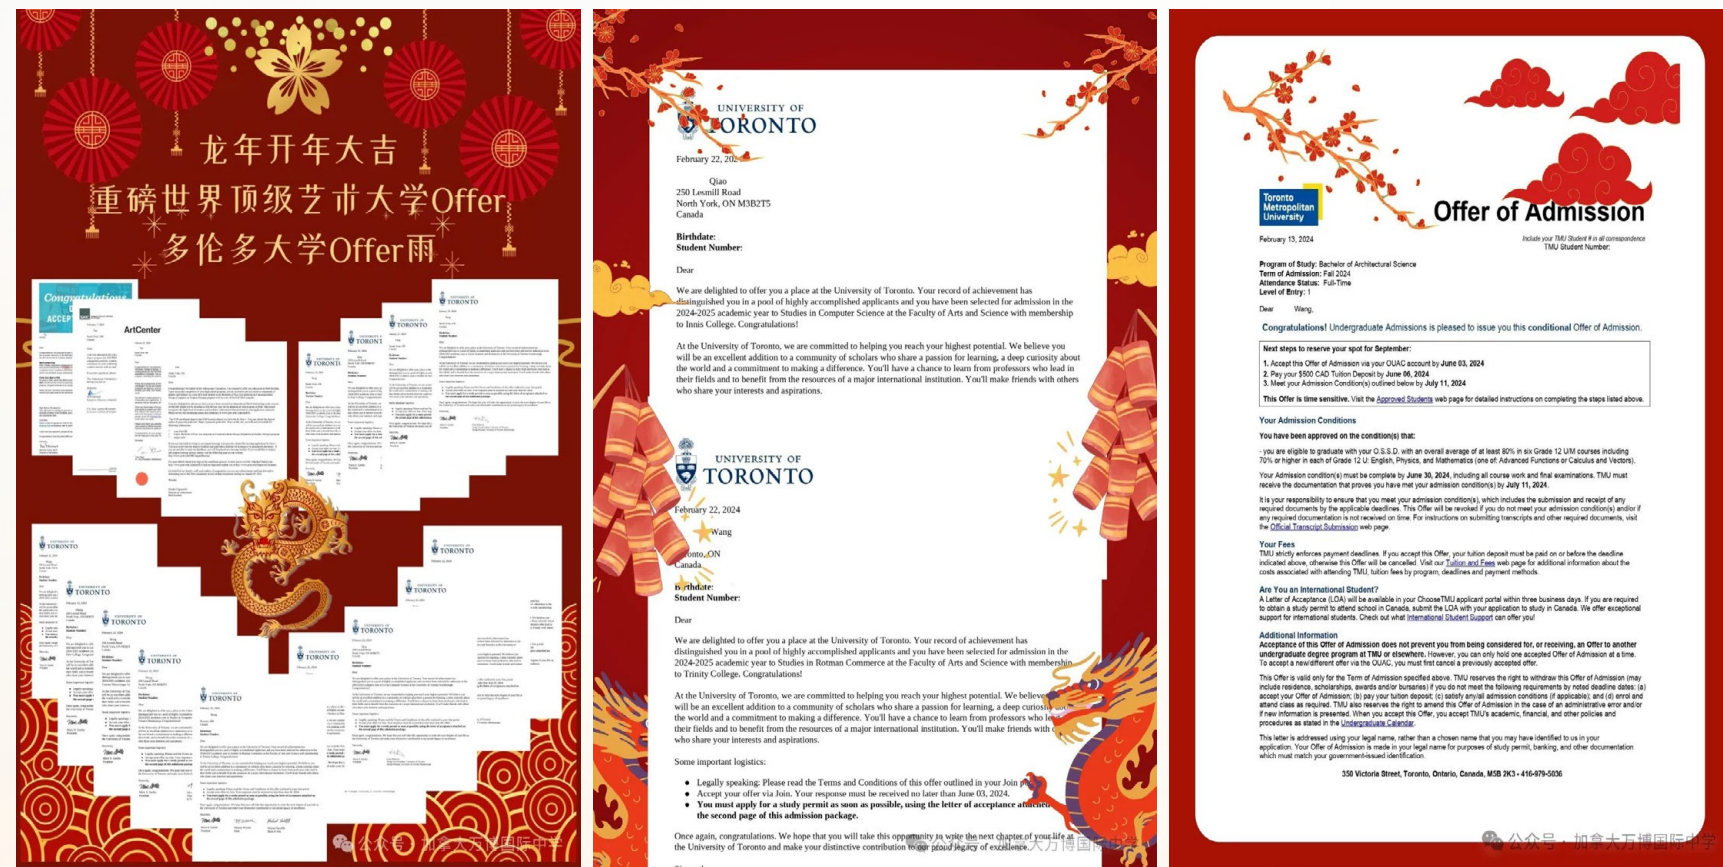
龙年开年大吉
重磅世界顶级艺术大学Offer
多伦多大学Offer雨

Congratulations
ACCEP
ArtCenter

UNIVERSITY OF TORONTO

February 22, 202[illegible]

Qiao
250 Lesmill Road
North York, ON M3B2T5
Canada

Birthdate:
Student Number:

Dear

We are delighted to offer you a place at the University of Toronto. Your record of achievement has distinguished you in a pool of highly accomplished applicants and you have been selected for admission in the 2024-2025 academic year to Studies in Computer Science at the Faculty of Arts and Science with membership to Innis College. Congratulations!

At the University of Toronto, we are committed to helping you reach your highest potential. We believe you will be an excellent addition to a community of scholars who share a passion for learning, a deep curiosity about the world and a commitment to making a difference. You'll have a chance to learn from professors who lead in their fields and to benefit from the resources of a major international institution. You'll make friends with others who share your interests and aspirations.

UNIVERSITY OF TORONTO

February 22, 2024

Wang

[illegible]onto, ON
Canada

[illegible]rthdate:
Student Number:

Dear

We are delighted to offer you a place at the University of Toronto. Your record of achievement has distinguished you in a pool of highly accomplished applicants and you have been selected for admission in the 2024-2025 academic year to Studies in Rotman Commerce at the Faculty of Arts and Science with membership to Trinity College. Congratulations!

At the University of Toronto, we are committed to helping you reach your highest potential. We believe you will be an excellent addition to a community of scholars who share a passion for learning, a deep curiosity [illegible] the world and a commitment to making a difference. You'll have a chance to learn from professors who le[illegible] their fields and to benefit from the resources of a major international institution. You'll make friends with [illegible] who share your interests and aspirations.

Some important logistics:

Legally speaking: Please read the Terms and Conditions of this offer outlined in your Join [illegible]
Accept your offer via Join. Your response must be received no later than June 03, 2024.
You must apply for a study permit as soon as possible, using the letter of acceptance a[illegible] the second page of this admission package.

Once again, congratulations. We hope that you will take this opportunity to write the next chapter of your life at the University of Toronto and make your distinctive contribution to our proud legacy of excellence.

Toronto Metropolitan University
Offer of Admission

February 13, 2024
Include your TMU Student # in all correspondence
TMU Student Number:

Program of Study: Bachelor of Architectural Science
Term of Admission: Fall 2024
Attendance Status: Full-Time
Level of Entry: 1

Dear Wang,

Congratulations! Undergraduate Admissions is pleased to issue you this conditional Offer of Admission.

Next steps to reserve your spot for September:
1. Accept this Offer of Admission via your OUAC account by June 03, 2024
2. Pay your $500 CAD Tuition Deposit by June 06, 2024
3. Meet your Admission Condition(s) outlined below by July 11, 2024
This Offer is time sensitive. Visit the Approved Students web page for detailed instructions on completing the steps listed above.

Your Admission Conditions
You have been approved on the condition(s) that:
- you are eligible to graduate with your O.S.S.D. with an overall average of at least 80% in six Grade 12 U/M courses including 70% or higher in each of Grade 12 U: English, Physics, and Mathematics (one of Advanced Functions or Calculus and Vectors).
Your Admission condition(s) must be complete by June 30, 2024, including all course work and final examinations. TMU must receive the documentation that proves you have met your admission condition(s) by July 11, 2024.
It is your responsibility to ensure that you meet your admission condition(s), which includes the submission and receipt of any required documents by the applicable deadlines. This Offer will be revoked if you do not meet your admission condition(s) and/or if any required documentation is not received on time. For instructions on submitting transcripts and other required documents, visit the Official Transcript Submission web page.

Your Fees
TMU strictly enforces payment deadlines. If you accept this Offer, your tuition deposit must be paid on or before the deadline indicated above, otherwise this Offer will be cancelled. Visit our Tuition and Fees web page for additional information about the costs associated with attending TMU, tuition fees by program, deadlines and payment methods.

Are You an International Student?
A Letter of Acceptance (LOA) will be available in your ChooseTMU applicant portal within three business days. If you are required to obtain a study permit to attend school in Canada, submit the LOA with your application to study in Canada. We offer exceptional support for international students. Check out what International Student Support can offer you!

Additional Information
Acceptance of this Offer of Admission does not prevent you from being considered for, or receiving, an Offer to another undergraduate degree program at TMU or elsewhere. However, you can only hold one accepted Offer of Admission at a time. To accept a new/different offer via the OUAC, you must first cancel a previously accepted offer.
This Offer is valid only for the Term of Admission specified above. TMU reserves the right to withdraw this Offer of Admission (may include residence, scholarships, awards and/or bursaries) if you do not meet the following requirements by noted deadline dates: (a) accept your Offer of Admission; (b) pay your tuition deposit; (c) satisfy any/all admission conditions (if applicable); and (d) enrol and attend class as required. TMU also reserves the right to amend this Offer of Admission in the case of an administrative error and/or if new information is presented. When you accept this Offer, you accept TMU's academic, financial, and other policies and procedures as stated in the Undergraduate Calendar.
This letter is addressed using your legal name, rather than a chosen name that you may have identified to us in your application. Your Offer of Admission is made in your legal name for purposes of study permit, banking, and other documentation which must match your government-issued identification.

350 Victoria Street, Toronto, Ontario, Canada, M5B 2K3 • 416-979-5036

公众号 · 加拿大万博国际中学